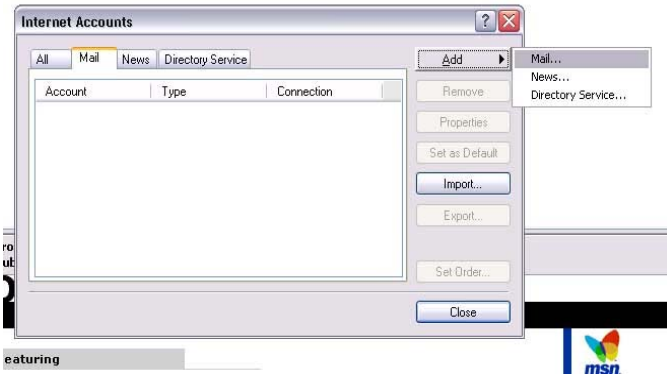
Internet Accounts

All | Mail | News | Directory Service

| Account | Type | Connection |
|---|---|---|

Add
Remove
Properties
Set as Default
Import...
Export...
Set Order...
Close

Mail...
News...
Directory Service...

ro
ub

eaturing

msn